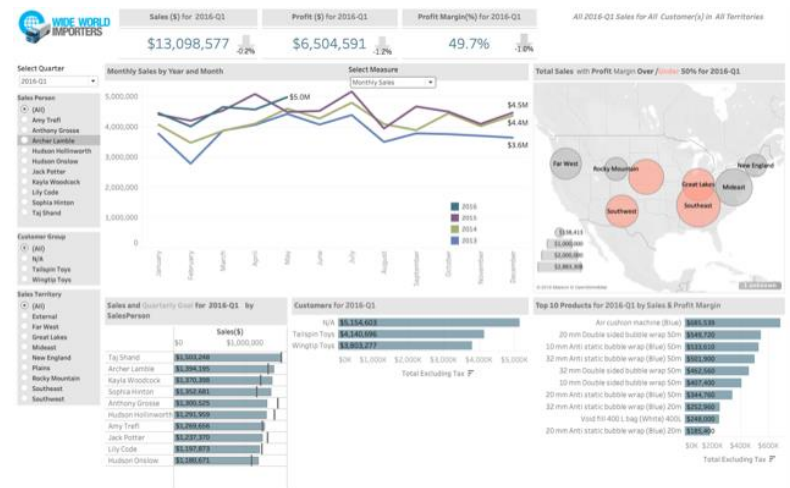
WIDE WORLD IMPORTERS

Sales ($) for 2016-Q1
$13,098,577
-0.2%

Profit ($) for 2016-Q1
$6,504,591
-1.2%

Profit Margin(%) for 2016-Q1
49.7%
-1.0%

All 2016-Q1 Sales for All Customer(s) in All Territories

Select Quarter
2016-Q1

Sales Person
(All)
Amy Trefl
Anthony Grosse
Archer Lamble
Hudson Hollinworth
Hudson Onslow
Jack Potter
Kayla Woodcock
Lily Code
Sophia Hinton
Taj Shand

Customer Group
(All)
N/A
Tailspin Toys
Wingtip Toys

Sales Territory
(All)
External
Far West
Great Lakes
Mideast
New England
Plains
Rocky Mountain
Southeast
Southwest

Monthly Sales by Year and Month
Select Measure
Monthly Sales

5,000,000
4,000,000
3,000,000
2,000,000
1,000,000
0

$5.0M
$4.5M
$4.4M
$3.6M

2016
2015
2014
2013

January
February
March
April
May
June
July
August
September
October
November
December

Total Sales with Profit Margin Over / Under 50% for 2016-Q1

Far West
Rocky Mountain
Southwest
Great Lakes
Southeast
Mideast
New England

Sales and Quarterly Goal for 2016-Q1 by SalesPerson
Sales($)
$0
$1,000,000

Taj Shand $1,503,249
Archer Lamble $1,394,195
Kayla Woodcock $1,370,398
Sophia Hinton $1,352,681
Anthony Grosse $1,300,525
Hudson Hollinworth $1,291,959
Amy Trefl $1,269,656
Jack Potter $1,237,370
Lily Code $1,197,873
Hudson Onslow $1,180,671

Customers for 2016-Q1
N/A $5,154,603
Tailspin Toys $4,140,696
Wingtip Toys $3,803,277
$0K $1,000K $2,000K $3,000K $4,000K $5,000K
Total Excluding Tax

Top 10 Products for 2016-Q1 by Sales & Profit Margin
Air cushion machine (Blue) $685,539
20 mm Double sided bubble wrap 50m $549,720
10 mm Anti static bubble wrap (Blue) 50m $533,610
32 mm Anti static bubble wrap (Blue) 50m $501,900
32 mm Double sided bubble wrap 50m $462,560
10 mm Double sided bubble wrap 50m $407,450
20 mm Anti static bubble wrap (Blue) 50m $344,760
32 mm Anti static bubble wrap (Blue) 20m $252,960
Void fill 400 L bag (White) 400L $228,800
20 mm Anti static bubble wrap (Blue) 20m $185,400
$0K $200K $400K $600K
Total Excluding Tax